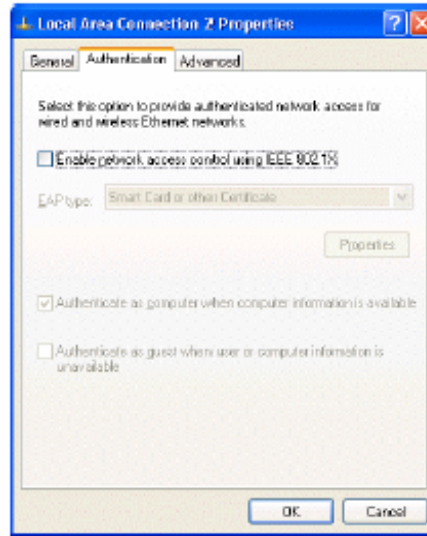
Local Area Connection 2 Properties

General Authentication Advanced

Select this option to provide authenticated network access for wired and wireless Ethernet networks.

Enable network access control using IEEE 802.1X

EAP type: Smart Card or other Certificate

Properties

Authenticate as computer when computer information is available

Authenticate as guest when user or computer information is unavailable

OK Cancel